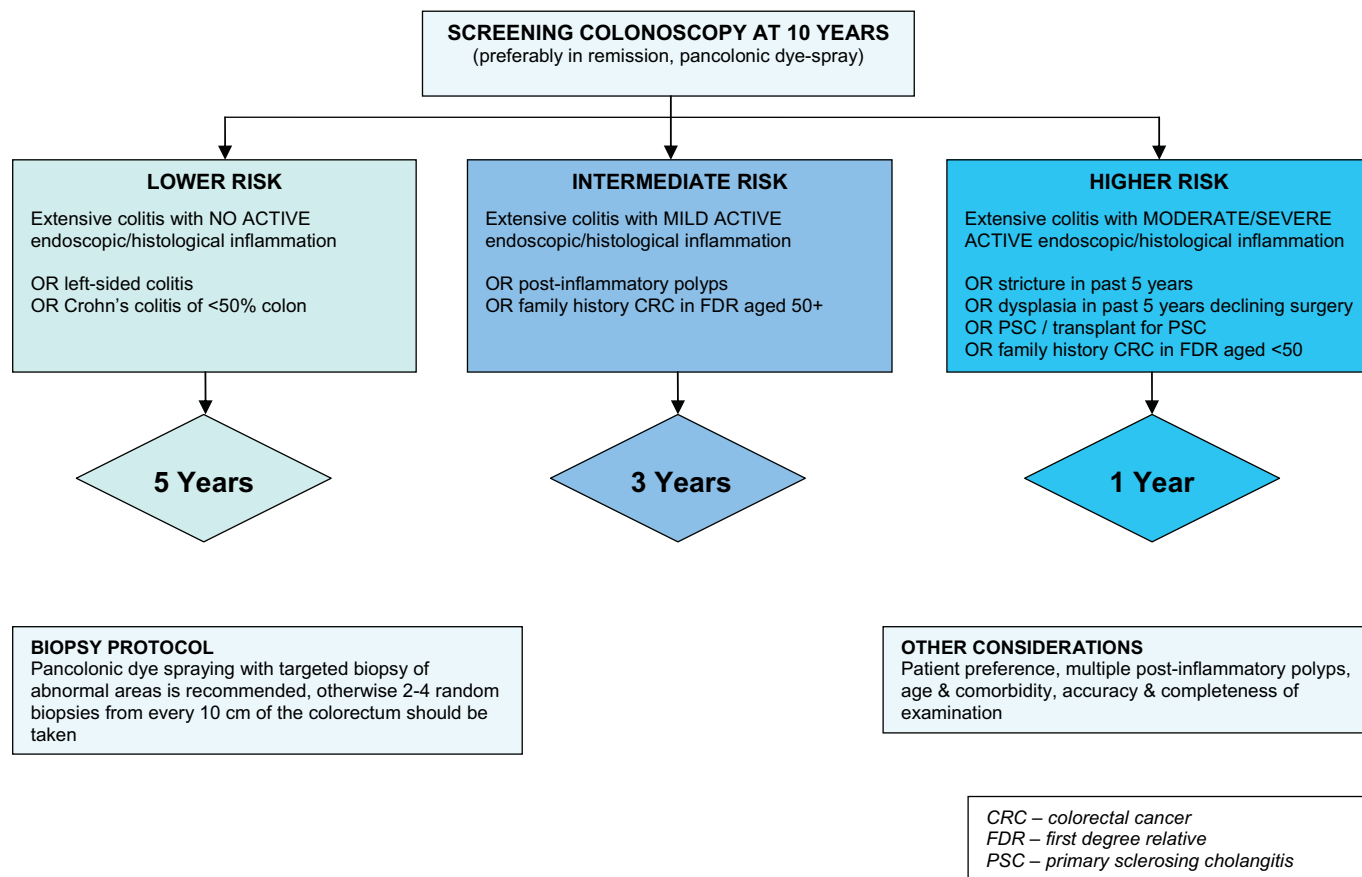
SCREENING COLONOSCOPY AT 10 YEARS
(preferably in remission, pancolonic dye-spray)

LOWER RISK
Extensive colitis with NO ACTIVE endoscopic/histological inflammation

OR left-sided colitis
OR Crohn's colitis of <50% colon

5 Years

INTERMEDIATE RISK
Extensive colitis with MILD ACTIVE endoscopic/histological inflammation

OR post-inflammatory polyps
OR family history CRC in FDR aged 50+

3 Years

HIGHER RISK
Extensive colitis with MODERATE/SEVERE ACTIVE endoscopic/histological inflammation

OR stricture in past 5 years
OR dysplasia in past 5 years declining surgery
OR PSC / transplant for PSC
OR family history CRC in FDR aged <50

1 Year

BIOPSY PROTOCOL
Pancolonic dye spraying with targeted biopsy of abnormal areas is recommended, otherwise 2-4 random biopsies from every 10 cm of the colorectum should be taken

OTHER CONSIDERATIONS
Patient preference, multiple post-inflammatory polyps, age & comorbidity, accuracy & completeness of examination

CRC – colorectal cancer
FDR – first degree relative
PSC – primary sclerosing cholangitis